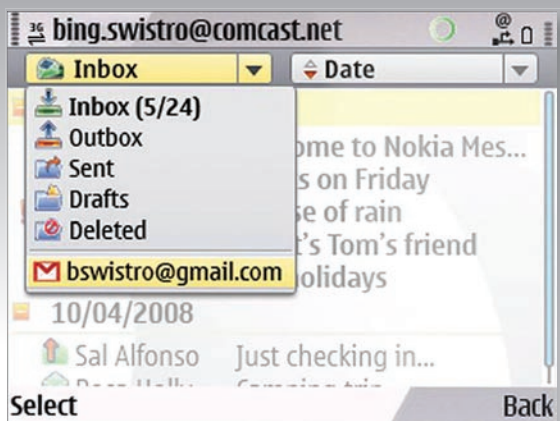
bing.swistro@comcast.net

Inbox

Date

Inbox (5/24)
Outbox
Sent
Drafts
Deleted
bswistro@gmail.com

ome to Nokia Mes...
s on Friday
se of rain
t's Tom's friend
olidays

10/04/2008

Sal Alfonso Just checking in...
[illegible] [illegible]

Select
Back